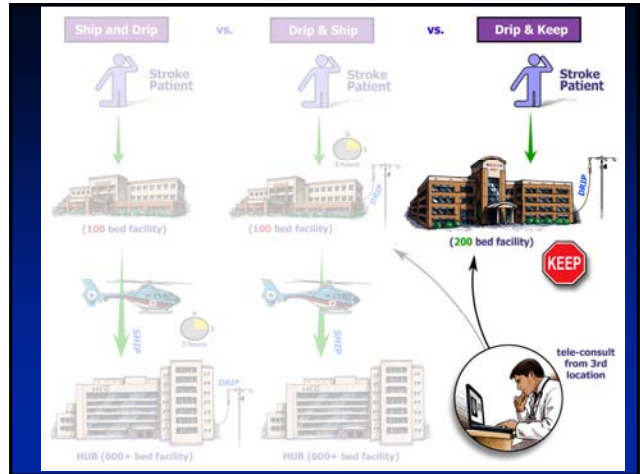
Ship and Drip

vs.

Drip & Ship

vs.

Drip & Keep

Stroke Patient

Stroke Patient

Stroke Patient

3 hours

DRIP

DRIP

(100 bed facility)

(100 bed facility)

(200 bed facility)

KEEP

SHIP

SHIP

3 hours

DRIP

tele-consult from 3rd location

HUB (600+ bed facility)

HUB (600+ bed facility)